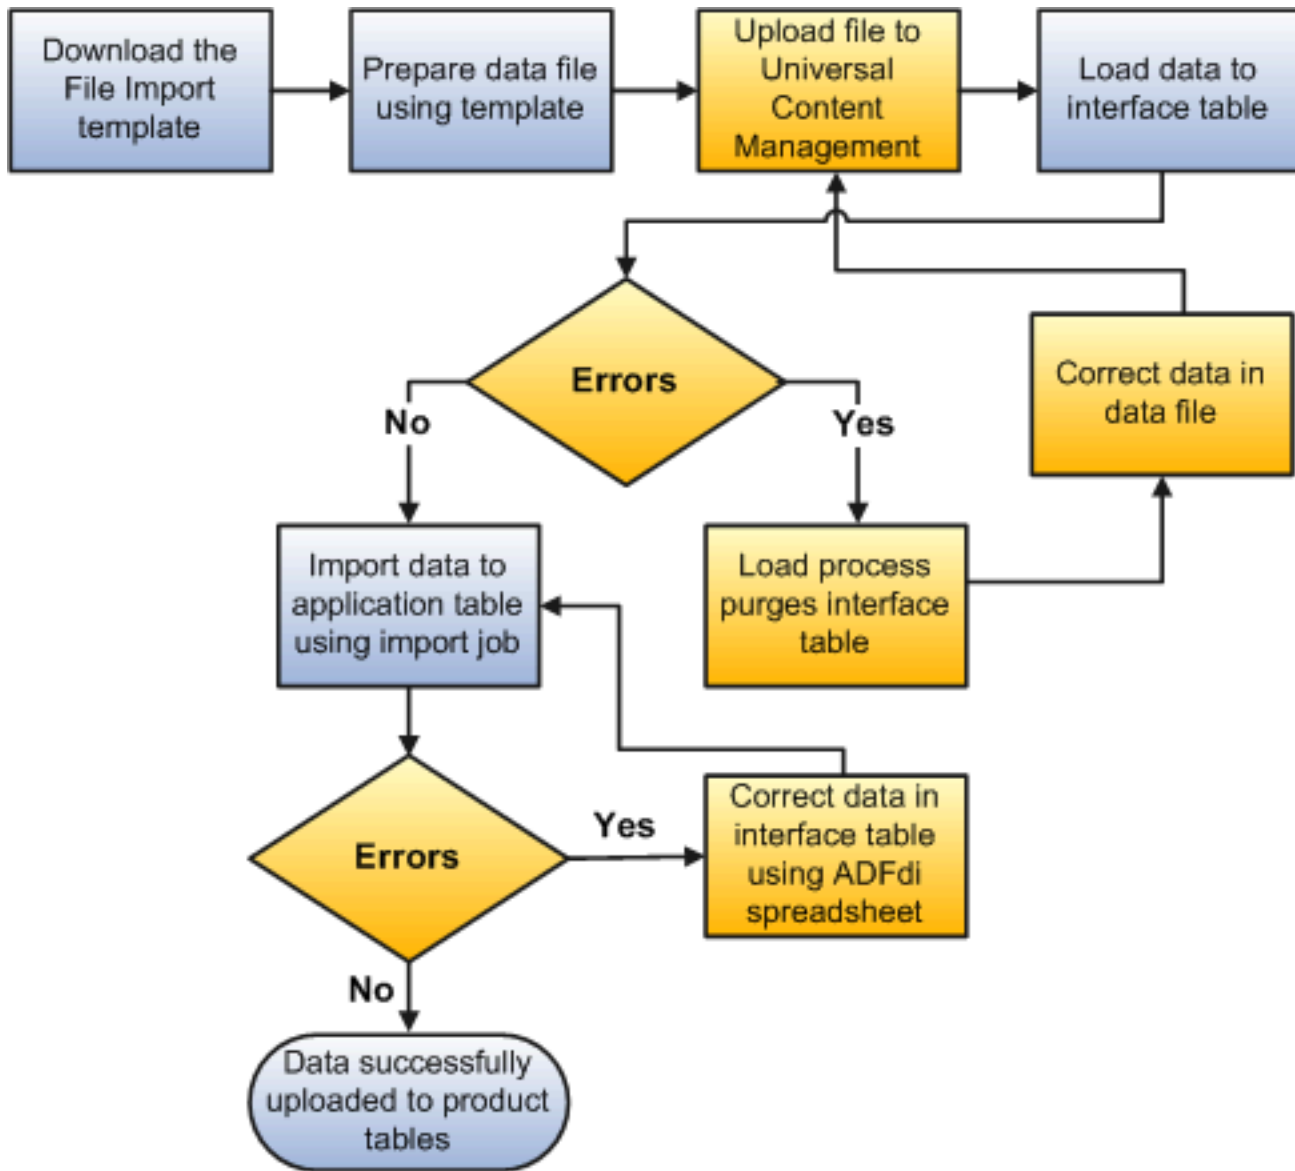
Download the File Import template

Prepare data file using template

Upload file to Universal Content Management

Load data to interface table

Errors

No

Yes

Correct data in data file

Import data to application table using import job

Load process purges interface table

Errors

Yes

Correct data in interface table using ADFdi spreadsheet

No

Data successfully uploaded to product tables